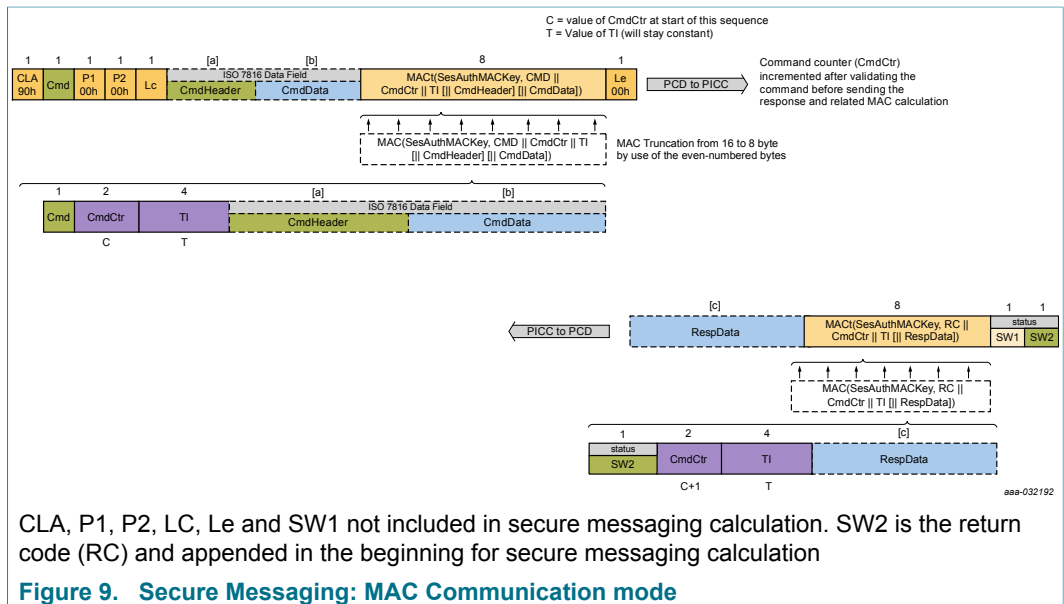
C = value of CmdCtr at start of this sequence
T = Value of TI (will stay constant)

1 1 1 1 1 [a] [b] 8 1

| CLA 90h | Cmd | P1 00h | P2 00h | Lc | ISO 7816 Data Field CmdHeader | CmdData | MACt(SesAuthMACKey, CMD \|\| CmdCtr \|\| TI [\|\| CmdHeader] [\|\| CmdData]) | Le 00h |
|---|---|---|---|---|---|---|---|---|

PCD to PICC

Command counter (CmdCtr) incremented after validating the command before sending the response and related MAC calculation

MAC(SesAuthMACKey, CMD || CmdCtr || TI [|| CmdHeader] [|| CmdData])

MAC Truncation from 16 to 8 byte by use of the even-numbered bytes

1 2 4 [a] [b]

| Cmd | CmdCtr | TI | ISO 7816 Data Field CmdHeader | CmdData |
|---|---|---|---|---|

C T

[c] 8 1 1

PICC to PCD

| RespData | MACt(SesAuthMACKey, RC \|\| CmdCtr \|\| TI [\|\| RespData]) | status SW1 | SW2 |
|---|---|---|---|

MAC(SesAuthMACKey, RC || CmdCtr || TI [|| RespData])

1 2 4 [c]

| status SW2 | CmdCtr | TI | RespData |
|---|---|---|---|

C+1 T

aaa-032192

CLA, P1, P2, LC, Le and SW1 not included in secure messaging calculation. SW2 is the return code (RC) and appended in the beginning for secure messaging calculation

Figure 9. Secure Messaging: MAC Communication mode